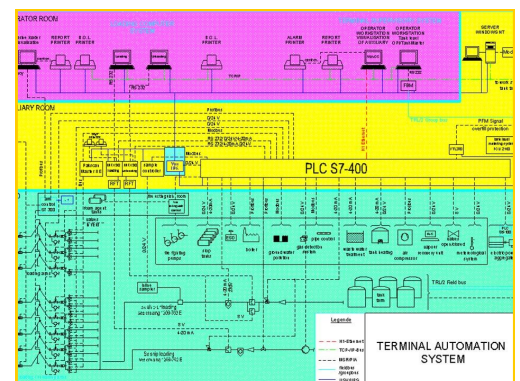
RATOR ROOM

REPORT PRINTER

B.O.L PRINTER

B.O.L PRINTER

ALARM PRINTER

REPORT PRINTER

OPERATOR WORKSTATION VISUALIZATION OF AUXILIARY

OPERATOR WORKSTATION Tank level OP(Tank Master)

SERVER WINDOW.NET

TCP/IP

LIARY ROOM

Profibus

PLC S7-400

PTM Signal

TRL/2 Field bus

TERMINAL AUTOMATION SYSTEM

Legende